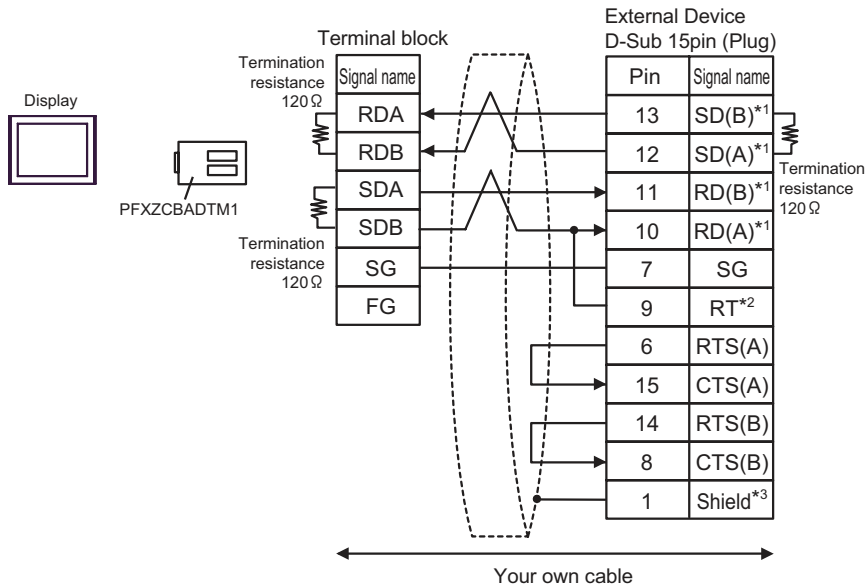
Display

PFXZCBADTM1

Terminal block

Termination resistance 120Ω

Termination resistance 120Ω

| Signal name |
|---|
| RDA |
| RDB |
| SDA |
| SDB |
| SG |
| FG |

External Device
D-Sub 15pin (Plug)

| Pin | Signal name |
|---|---|
| 13 | SD(B)$^{*1}$ |
| 12 | SD(A)$^{*1}$ |
| 11 | RD(B)$^{*1}$ |
| 10 | RD(A)$^{*1}$ |
| 7 | SG |
| 9 | RT$^{*2}$ |
| 6 | RTS(A) |
| 15 | CTS(A) |
| 14 | RTS(B) |
| 8 | CTS(B) |
| 1 | Shield$^{*3}$ |

Termination resistance 120Ω

Your own cable